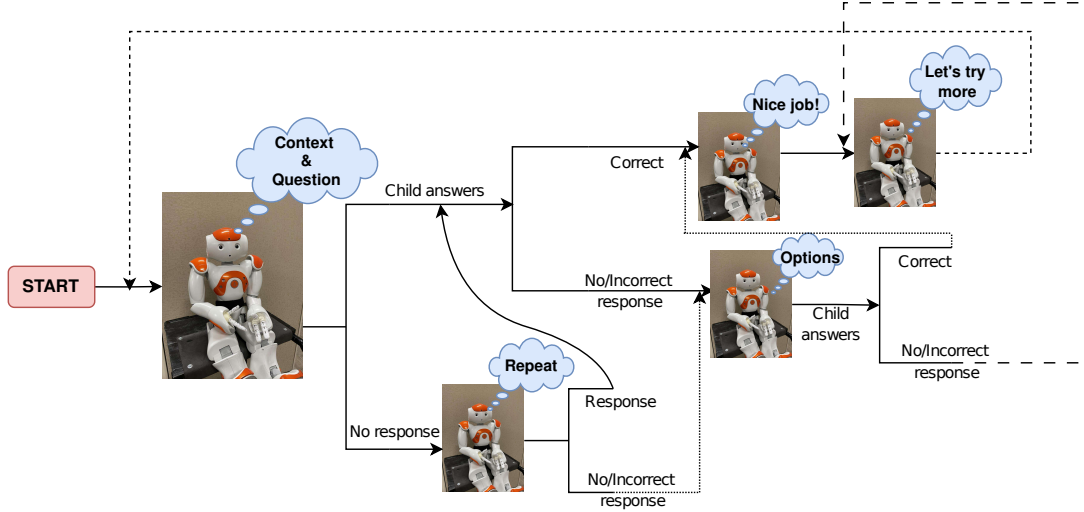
START

Context & Question

Child answers

No response

Repeat

Response

No/Incorrect response

Correct

Nice job!

Let's try more

No/Incorrect response

Options

Child answers

Correct

No/Incorrect response